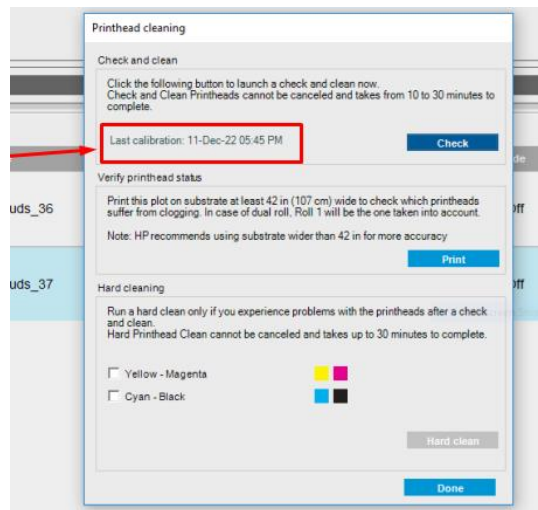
Printhead cleaning

Check and clean

Click the following button to launch a check and clean now.
Check and Clean Printheads cannot be canceled and takes from 10 to 30 minutes to complete.

Last calibration: 11-Dec-22 05:45 PM

Check

uds_36

ff

Verify printhead status

Print this plot on substrate at least 42 in (107 cm) wide to check which printheads suffer from clogging. In case of dual roll, Roll 1 will be the one taken into account.

Note: HP recommends using substrate wider than 42 in for more accuracy

Print

uds_37

ff

Hard cleaning

Run a hard clean only if you experience problems with the printheads after a check and clean.
Hard Printhead Clean cannot be canceled and takes up to 30 minutes to complete.

Yellow - Magenta

Cyan - Black

Hard clean

Done